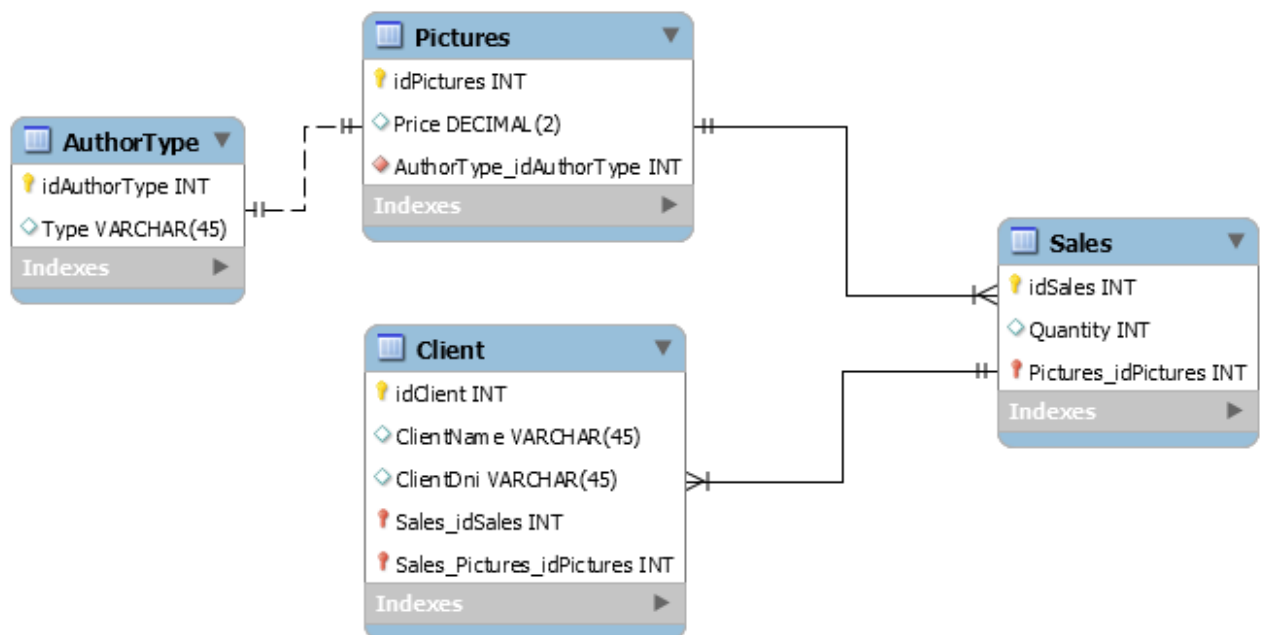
Pictures

idPictures INT

Price DECIMAL(2)

AuthorType_idAuthorType INT

Indexes

AuthorType

idAuthorType INT

Type VARCHAR(45)

Indexes

Sales

idSales INT

Quantity INT

Pictures_idPictures INT

Indexes

Client

idClient INT

ClientName VARCHAR(45)

ClientDni VARCHAR(45)

Sales_idSales INT

Sales_Pictures_idPictures INT

Indexes